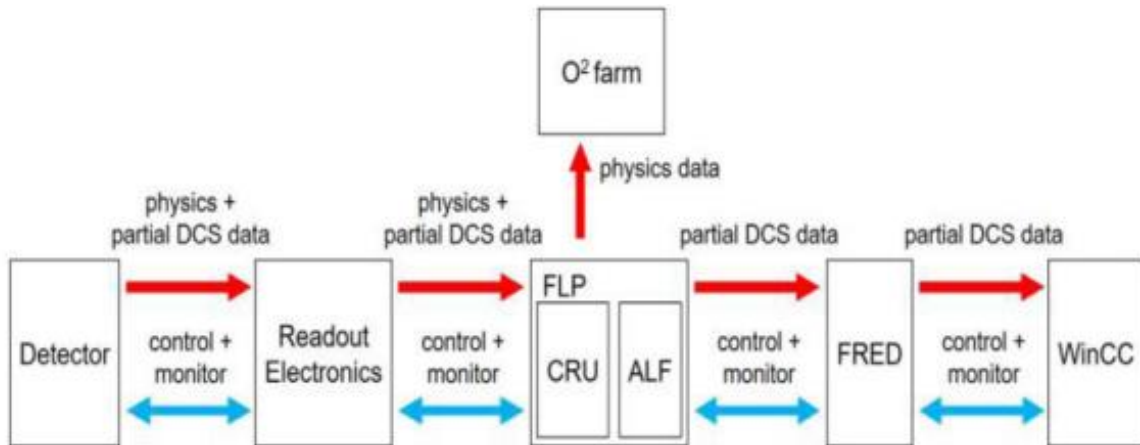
$O^2$ farm

physics data

physics + partial DCS data

physics + partial DCS data

partial DCS data

partial DCS data

Detector

control + monitor

Readout Electronics

control + monitor

FLP

CRU

ALF

control + monitor

FRED

control + monitor

WinCC